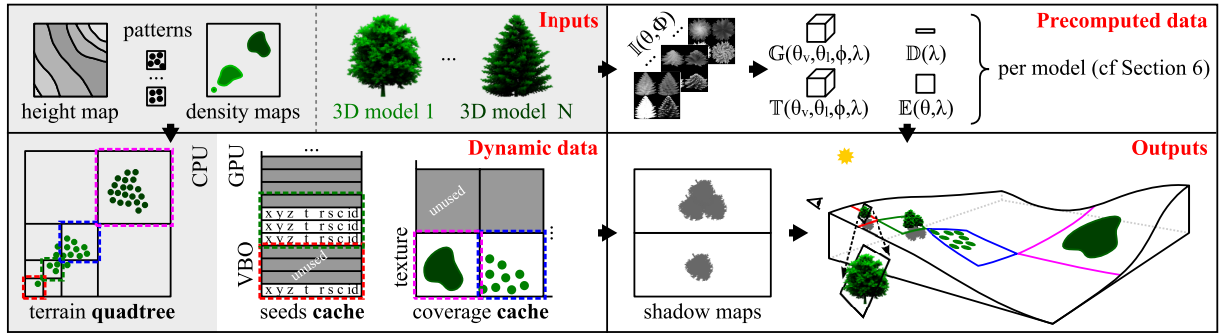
patterns
...
height map
density maps
3D model 1
...
3D model N
Inputs
$\mathbb{I}(\theta,\Phi)$
$\mathbb{G}(\theta_v,\theta_l,\phi,\lambda)$
$\mathbb{T}(\theta_v,\theta_l,\phi,\lambda)$
$\mathbb{D}(\lambda)$
$\mathbb{E}(\theta,\lambda)$
per model (cf Section 6)
Precomputed data
CPU
terrain **quadtree**
GPU
...
x y z t r s c id
x y z t r s c id
x y z t r s c id
unused
x y z t r s c id
VBO
seeds **cache**
Dynamic data
unused
texture
...
coverage **cache**
shadow maps
Outputs